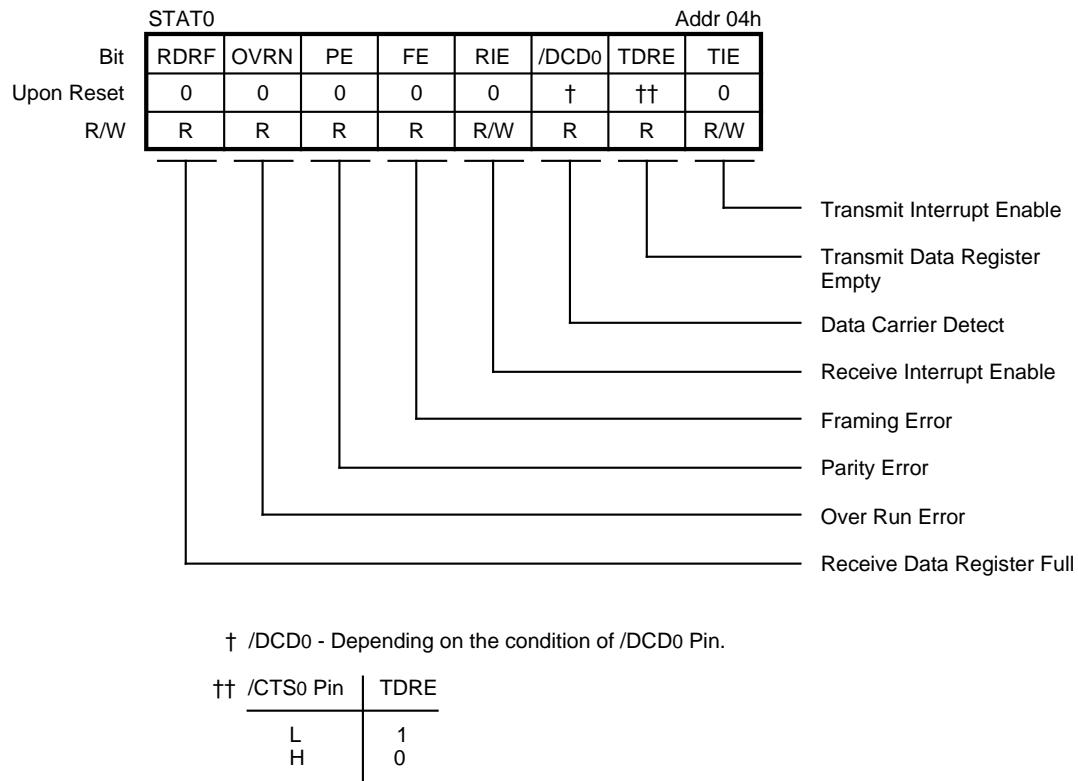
STAT0 Addr 04h

| Bit | RDRF | OVRN | PE | FE | RIE | /DCD0 | TDRE | TIE |
|---|---|---|---|---|---|---|---|---|
| Upon Reset | 0 | 0 | 0 | 0 | 0 | † | †† | 0 |
| R/W | R | R | R | R | R/W | R | R | R/W |

Transmit Interrupt Enable

Transmit Data Register Empty

Data Carrier Detect

Receive Interrupt Enable

Framing Error

Parity Error

Over Run Error

Receive Data Register Full

† /DCD0 - Depending on the condition of /DCD0 Pin.

†† 

| /CTS0 Pin | TDRE |
|---|---|
| L | 1 |
| H | 0 |